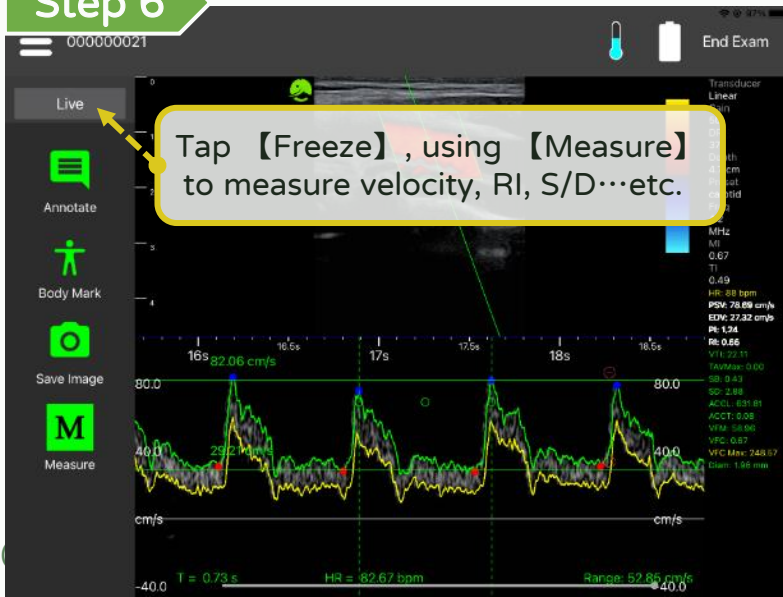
Step 6

000000021

End Exam

Live

Tap 【Freeze】, using 【Measure】 to measure velocity, RI, S/D…etc.

Annotate

Body Mark

Save Image

M

Measure

Transducer
Linear
Gain
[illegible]
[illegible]
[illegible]
Depth
4.0 cm
Preset
Carotid
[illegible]
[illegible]
MHz
MI
0.67
TI
0.49
HR: 88 bpm
PSV: 78.89 cm/s
EDV: 27.32 cm/s
PI: 1.24
RI: 0.66
VTI: 22.11
TAVMax: 0.00
SB: 0.43
SD: 2.88
ACCL: 831.81
ACCT: 0.08
VFM: 58.96
VFC: 0.67
VFC Max: 248.57
Diam: 1.96 mm

0
1
2
3
4

16s
16.5s
17s
17.5s
18s
18.5s

82.06 cm/s
80.0
80.0
29.21 cm/s
40.0
40.0
cm/s
cm/s
-40.0
-40.0

T = 0.73 s
HR = 82.67 bpm
Range: 52.85 cm/s